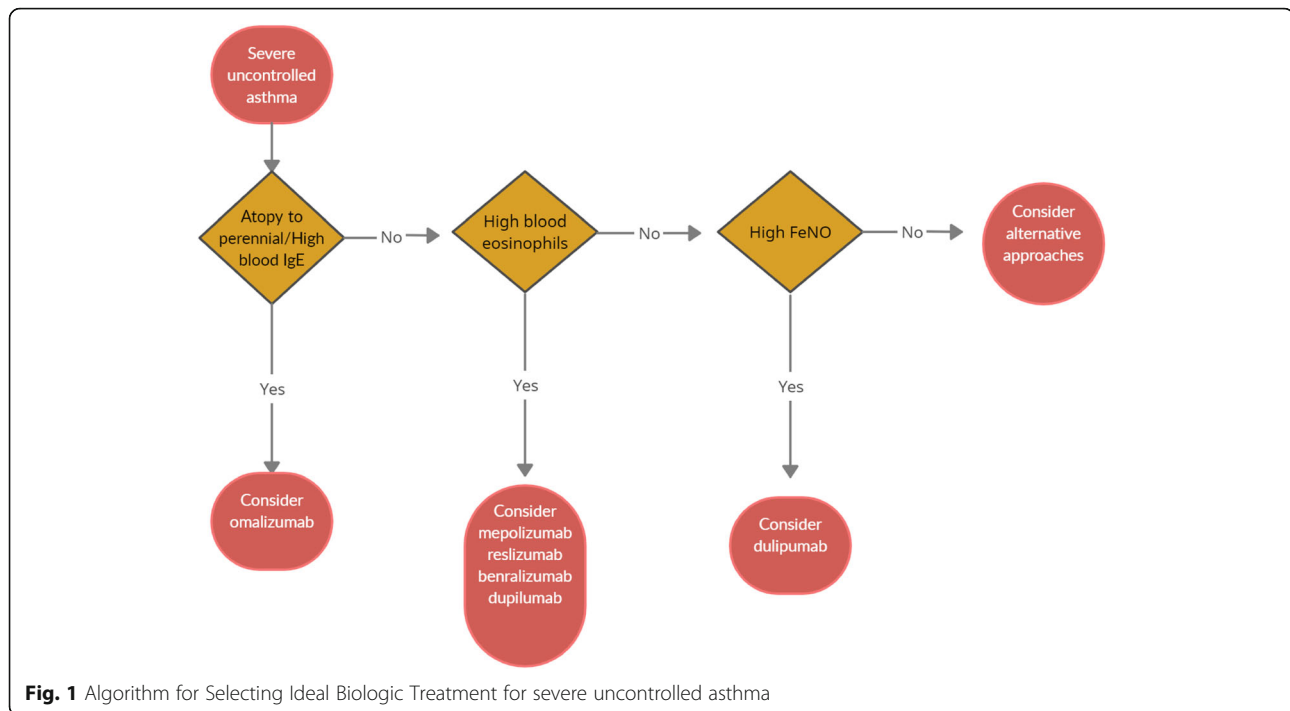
Severe uncontrolled asthma

Atopy to perennial/High blood IgE

No

High blood eosinophils

No

High FeNO

No

Consider alternative approaches

Yes

Consider omalizumab

Yes

Consider mepolizumab reslizumab benralizumab dupilumab

Yes

Consider dulipumab

**Fig. 1** Algorithm for Selecting Ideal Biologic Treatment for severe uncontrolled asthma